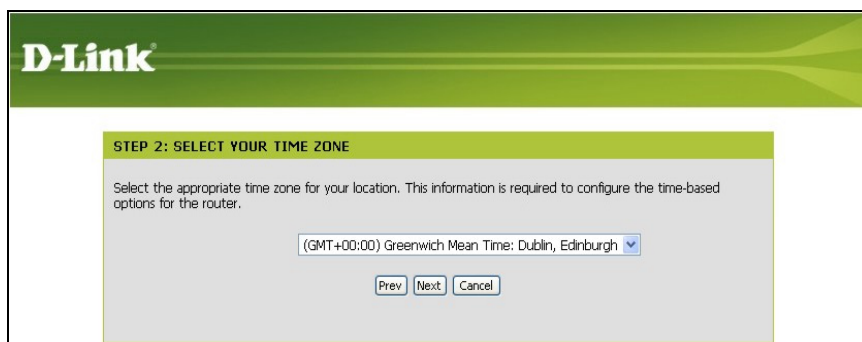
D-Link

STEP 2: SELECT YOUR TIME ZONE

Select the appropriate time zone for your location. This information is required to configure the time-based options for the router.

(GMT+00:00) Greenwich Mean Time: Dublin, Edinburgh

Prev Next Cancel